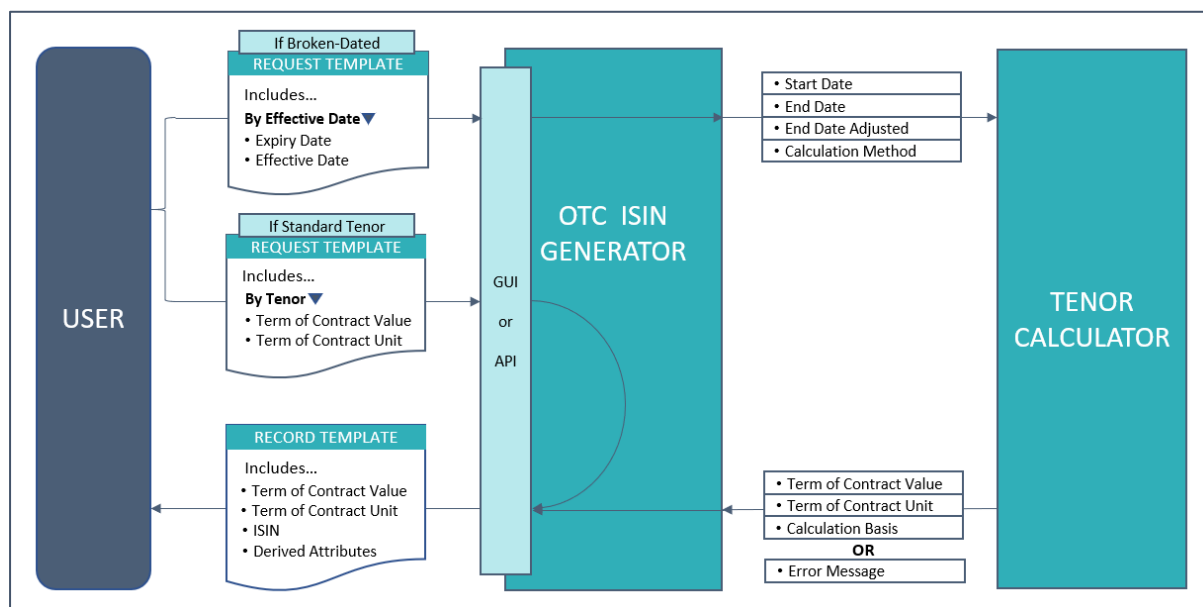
USER

If Broken-Dated
REQUEST TEMPLATE
Includes...
By Effective Date
• Expiry Date
• Effective Date

If Standard Tenor
REQUEST TEMPLATE
Includes...
By Tenor
• Term of Contract Value
• Term of Contract Unit

RECORD TEMPLATE
Includes...
• Term of Contract Value
• Term of Contract Unit
• ISIN
• Derived Attributes

GUI
or
API

OTC ISIN
GENERATOR

• Start Date
• End Date
• End Date Adjusted
• Calculation Method

• Term of Contract Value
• Term of Contract Unit
• Calculation Basis
OR
• Error Message

TENOR
CALCULATOR